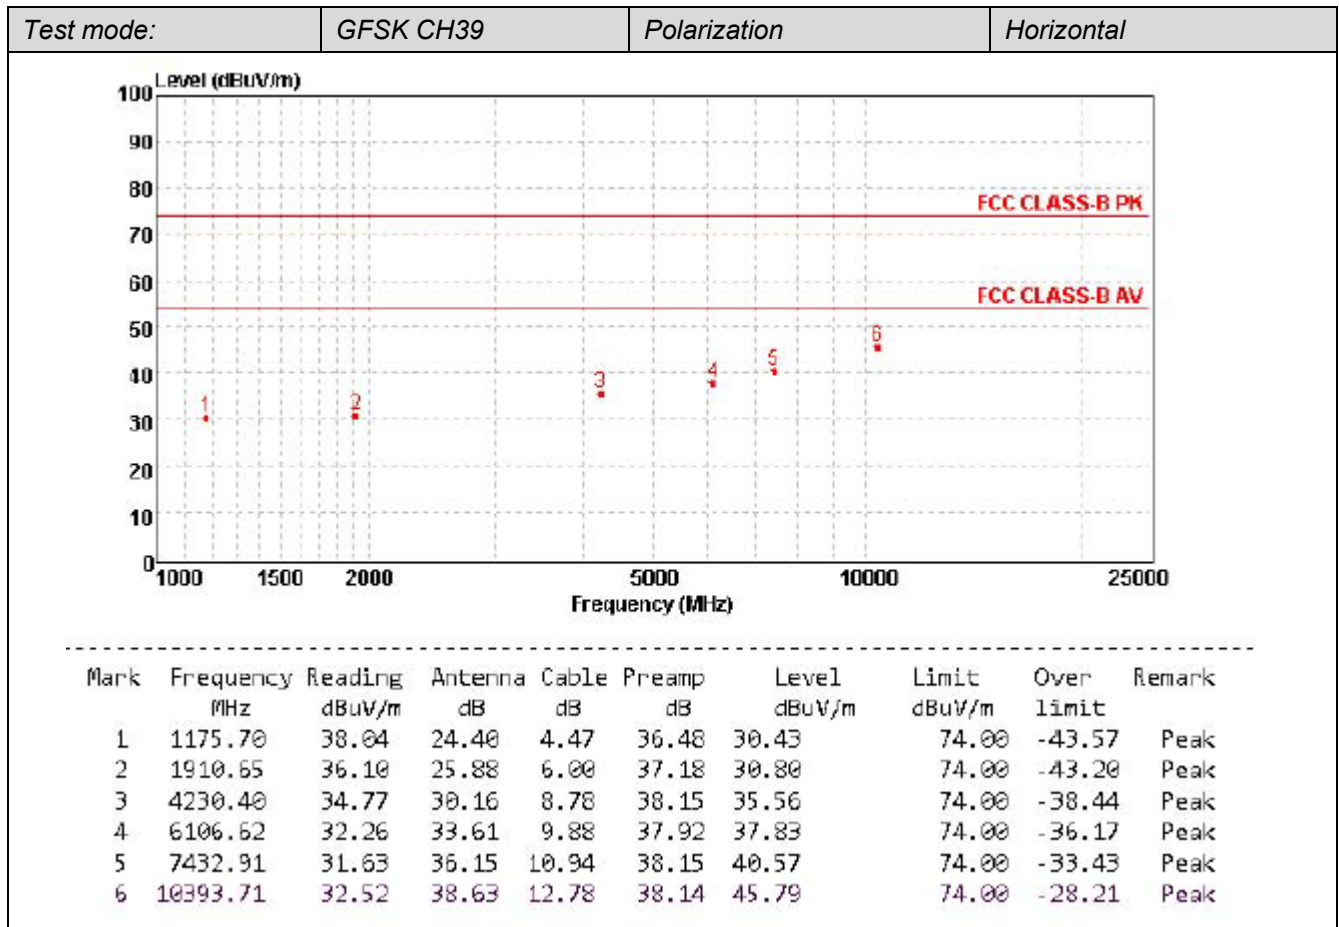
| Test mode: | GFSK CH39 | Polarization | Horizontal |
|---|---|---|---|

Level (dBuV/m)
100
90
80
70
60
50
40
30
20
10
0
FCC CLASS-B PK
FCC CLASS-B AV
1
2
3
4
5
6
1000 1500 2000 5000 10000 25000
Frequency (MHz)

| Mark | Frequency MHz | Reading dBuV/m | Antenna dB | Cable dB | Preamp dB | Level dBuV/m | Limit dBuV/m | Over limit | Remark |
|---|---|---|---|---|---|---|---|---|---|
| 1 | 1175.70 | 38.04 | 24.40 | 4.47 | 36.48 | 30.43 | 74.00 | -43.57 | Peak |
| 2 | 1910.65 | 36.10 | 25.88 | 6.00 | 37.18 | 30.80 | 74.00 | -43.20 | Peak |
| 3 | 4230.40 | 34.77 | 30.16 | 8.78 | 38.15 | 35.56 | 74.00 | -38.44 | Peak |
| 4 | 6106.62 | 32.26 | 33.61 | 9.88 | 37.92 | 37.83 | 74.00 | -36.17 | Peak |
| 5 | 7432.91 | 31.63 | 36.15 | 10.94 | 38.15 | 40.57 | 74.00 | -33.43 | Peak |
| 6 | 10393.71 | 32.52 | 38.63 | 12.78 | 38.14 | 45.79 | 74.00 | -28.21 | Peak |